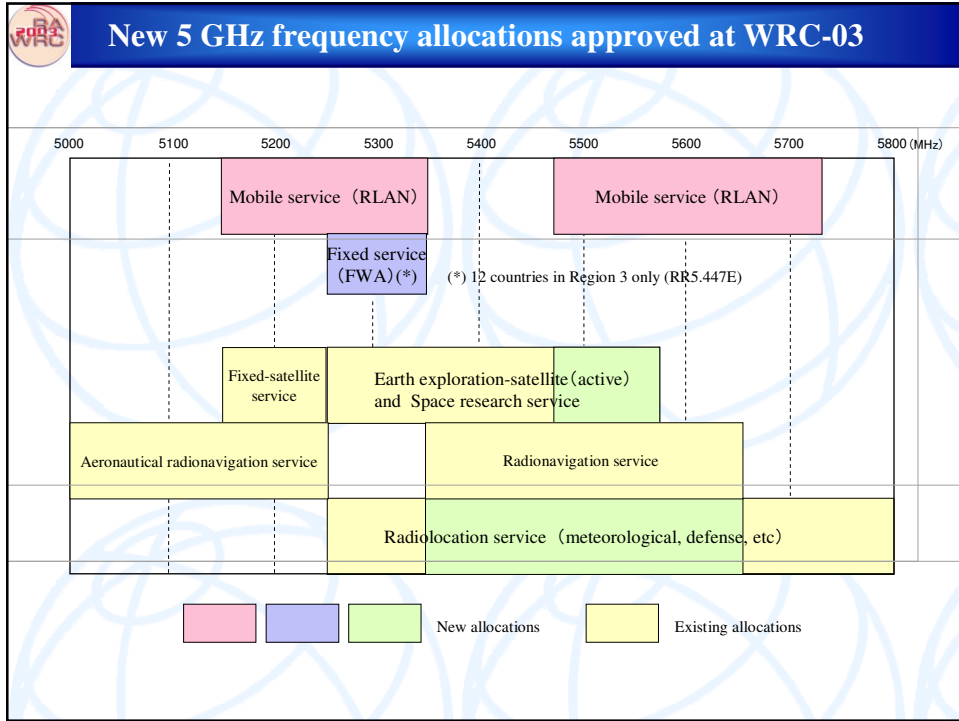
RA 2003 WRC

New 5 GHz frequency allocations approved at WRC-03

5000 5100 5200 5300 5400 5500 5600 5700 5800 (MHz)

Mobile service（RLAN）

Mobile service（RLAN）

Fixed service（FWA）(*)

(*) 12 countries in Region 3 only (RR5.447E)

Fixed-satellite service

Earth exploration-satellite（active） and Space research service

Aeronautical radionavigation service

Radionavigation service

Radiolocation service（meteorological, defense, etc）

New allocations

Existing allocations